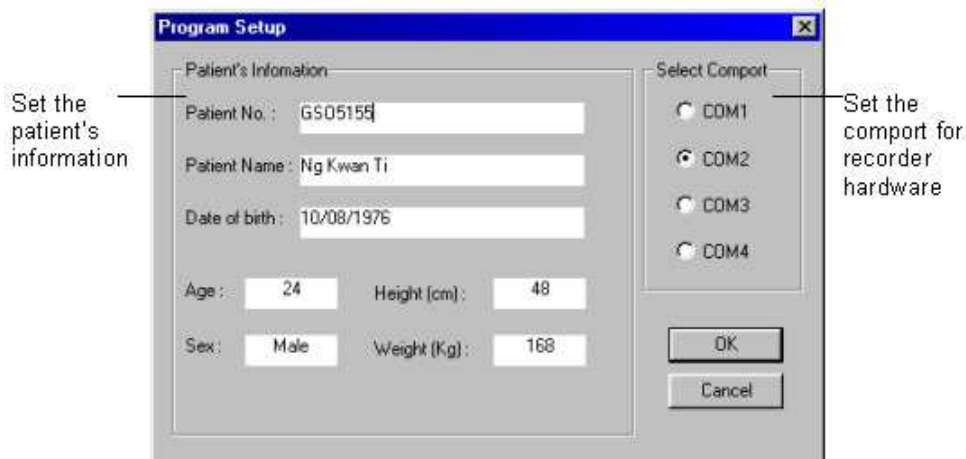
Program Setup

Set the patient's information

Patient's Infomation

Patient No. : GS05155

Patient Name : Ng Kwan Ti

Date of birth : 10/08/1976

Age : 24

Height (cm) : 48

Sex : Male

Weight (Kg) : 168

Select Comport

COM1

COM2

COM3

COM4

Set the comport for recorder hardware

OK

Cancel